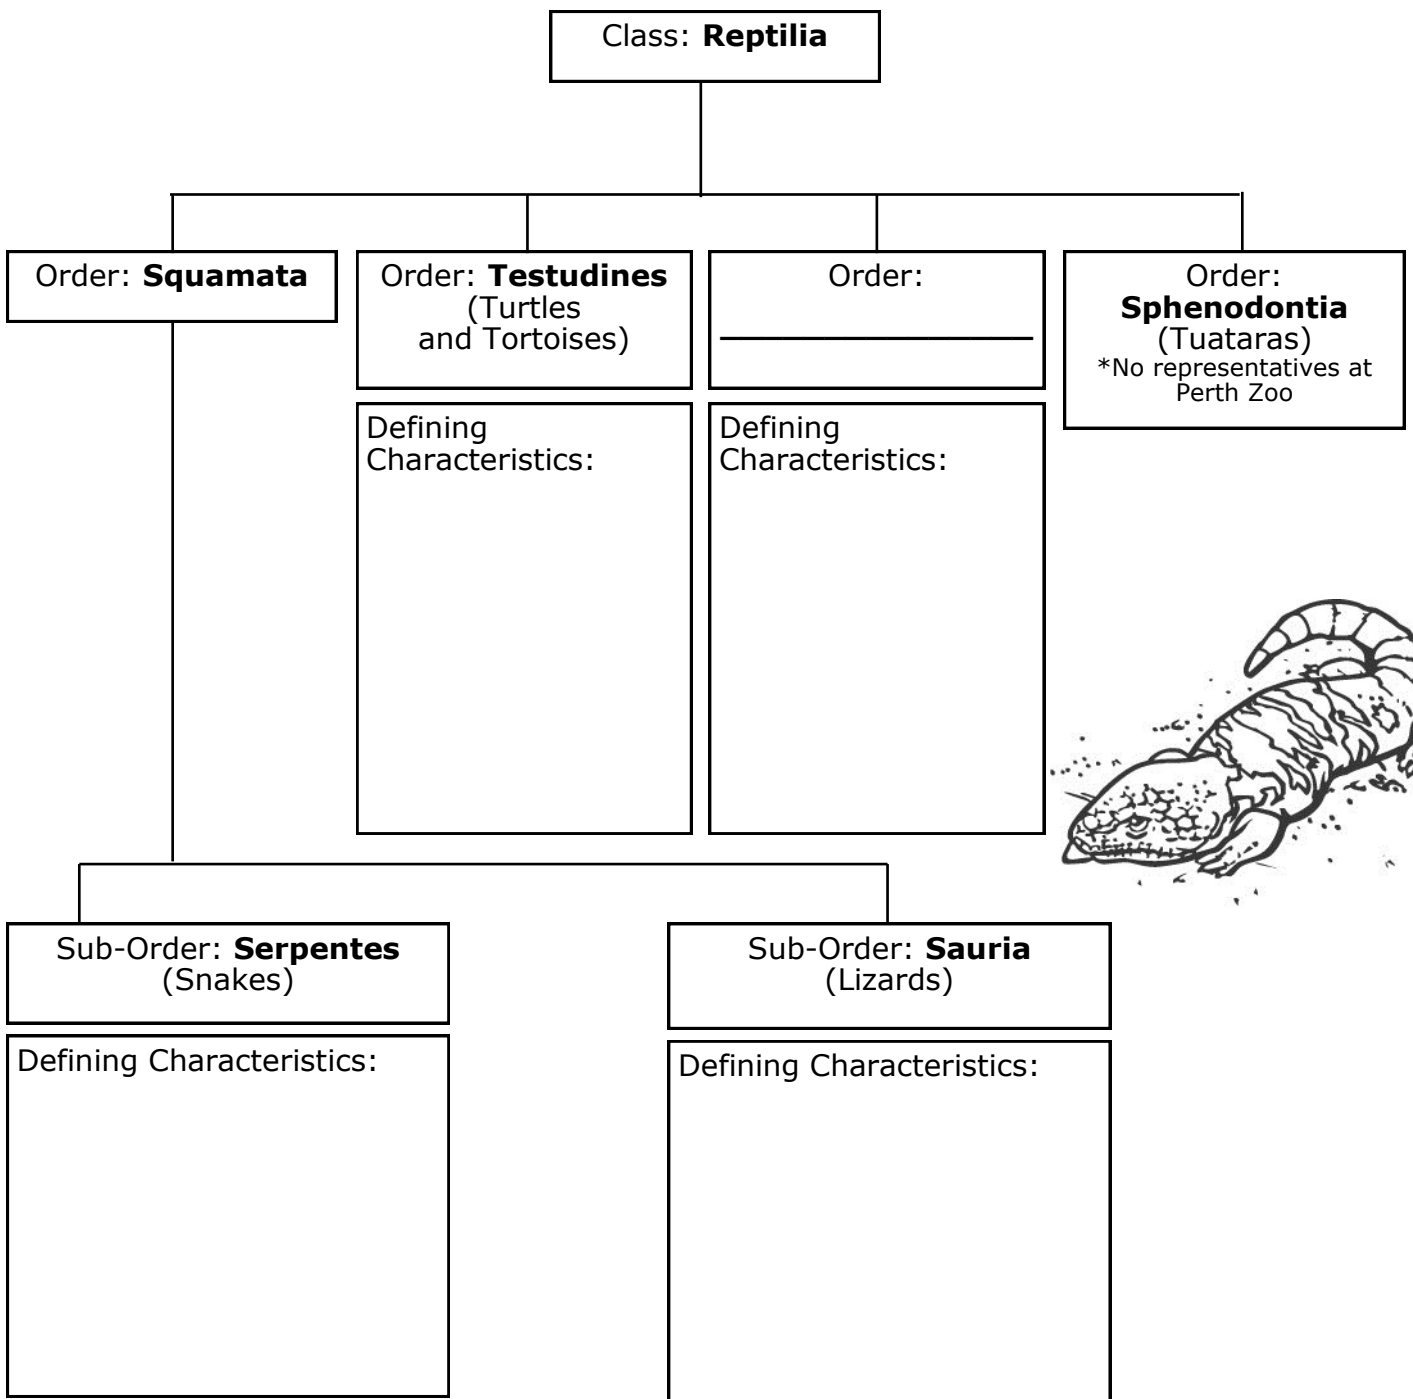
Class: **Reptilia**

Order: **Squamata**

Order: **Testudines** (Turtles and Tortoises)

Defining Characteristics:

Order: ________________

Defining Characteristics:

Order: **Sphenodontia** (Tuataras)
*No representatives at Perth Zoo

Sub-Order: **Serpentes** (Snakes)

Defining Characteristics:

Sub-Order: **Sauria** (Lizards)

Defining Characteristics: